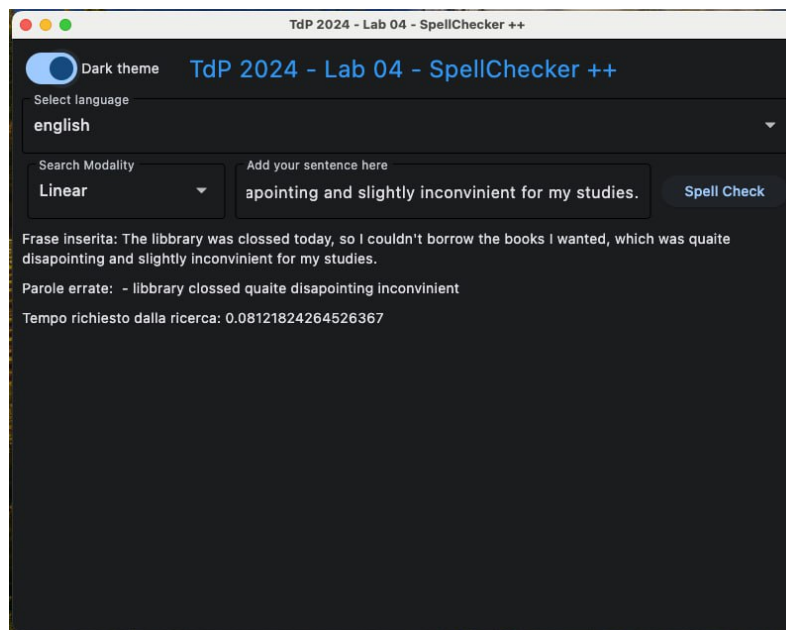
TdP 2024 - Lab 04 - SpellChecker ++

Dark theme

TdP 2024 - Lab 04 - SpellChecker ++

Select language

english

Search Modality

Linear

Add your sentence here

apointing and slightly inconvinient for my studies.

Spell Check

Frase inserita: The libbrary was clossed today, so I couldn't borrow the books I wanted, which was quaite disapointing and slightly inconvinient for my studies.

Parole errate: - libbrary clossed quaite disapointing inconvinient

Tempo richiesto dalla ricerca: 0.08121824264526367